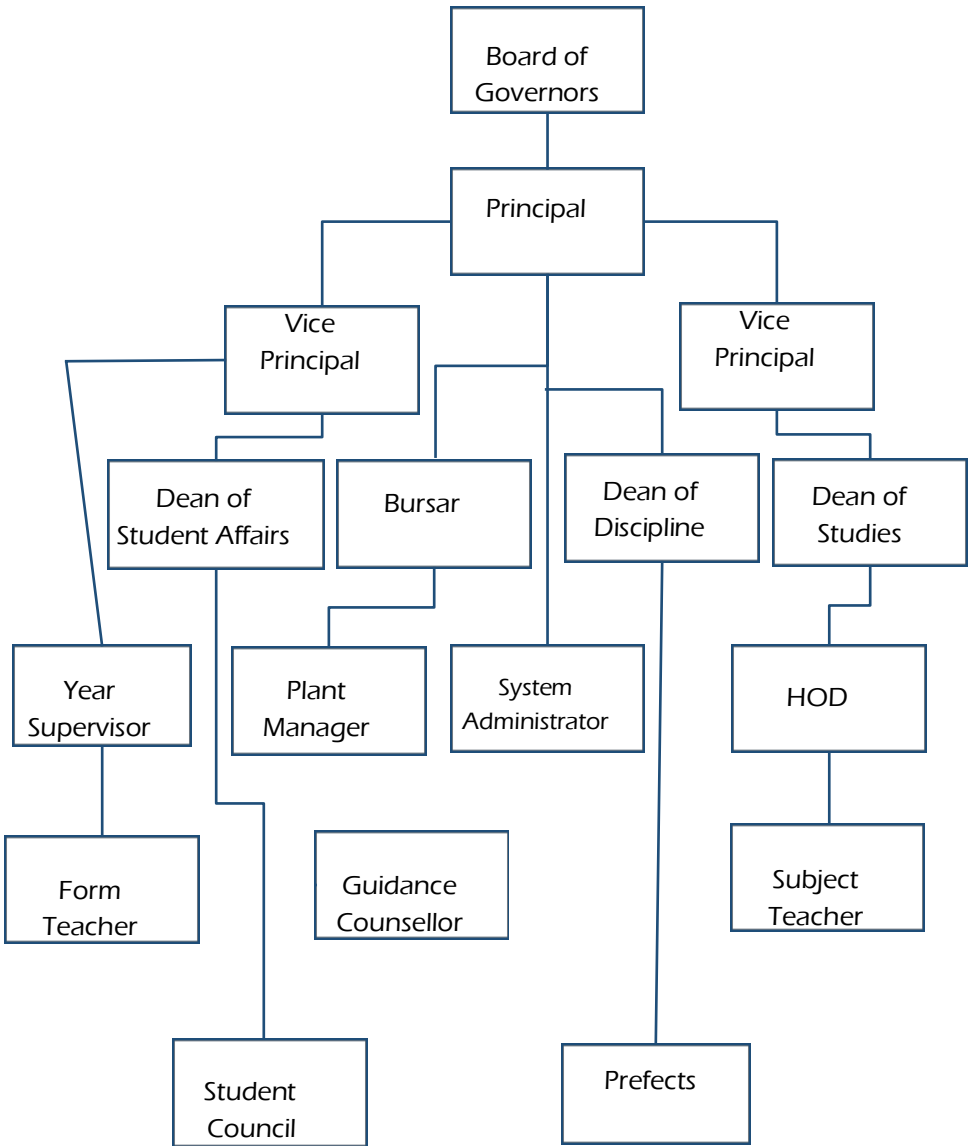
Board of Governors

Principal

Vice Principal

Vice Principal

Dean of Student Affairs

Bursar

Dean of Discipline

Dean of Studies

Year Supervisor

Plant Manager

System Administrator

HOD

Form Teacher

Guidance Counsellor

Subject Teacher

Student Council

Prefects